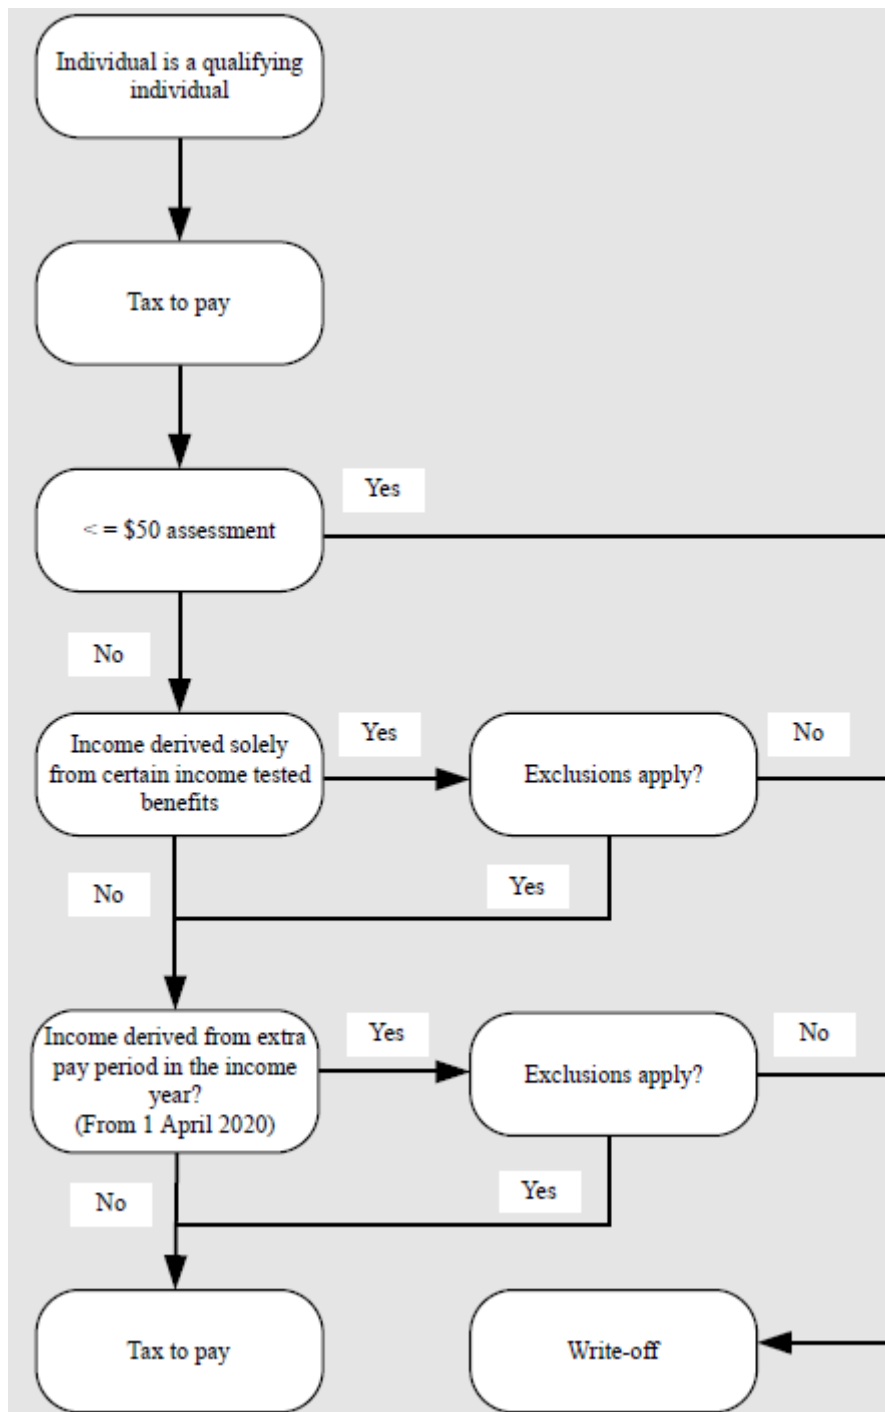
Individual is a qualifying individual

Tax to pay

Yes

< = \$50 assessment

No

Income derived solely from certain income tested benefits

Yes

Exclusions apply?

No

No

Yes

Income derived from extra pay period in the income year? (From 1 April 2020)

Yes

Exclusions apply?

No

No

Yes

Tax to pay

Write-off